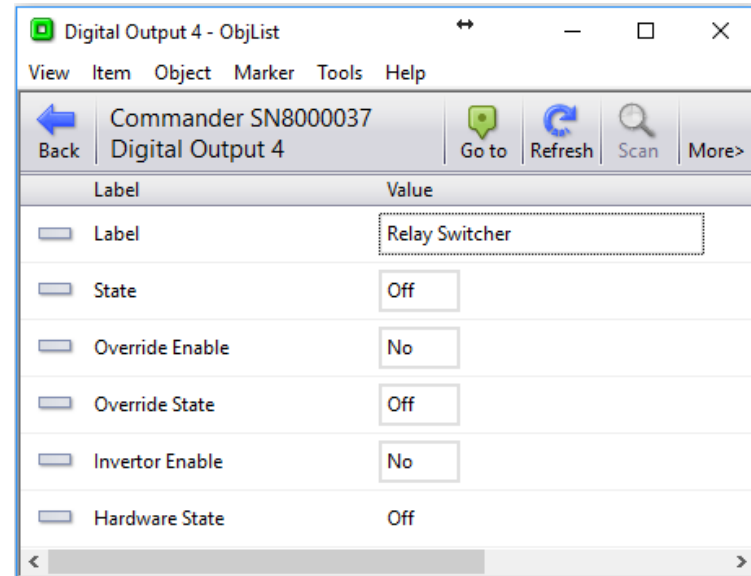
Digital Output 4 - ObjList

View Item Object Marker Tools Help

Back

Commander SN8000037
Digital Output 4

Go to Refresh Scan More>

| Label | Value |
|---|---|
| Label | Relay Switcher |
| State | Off |
| Override Enable | No |
| Override State | Off |
| Invertor Enable | No |
| Hardware State | Off |